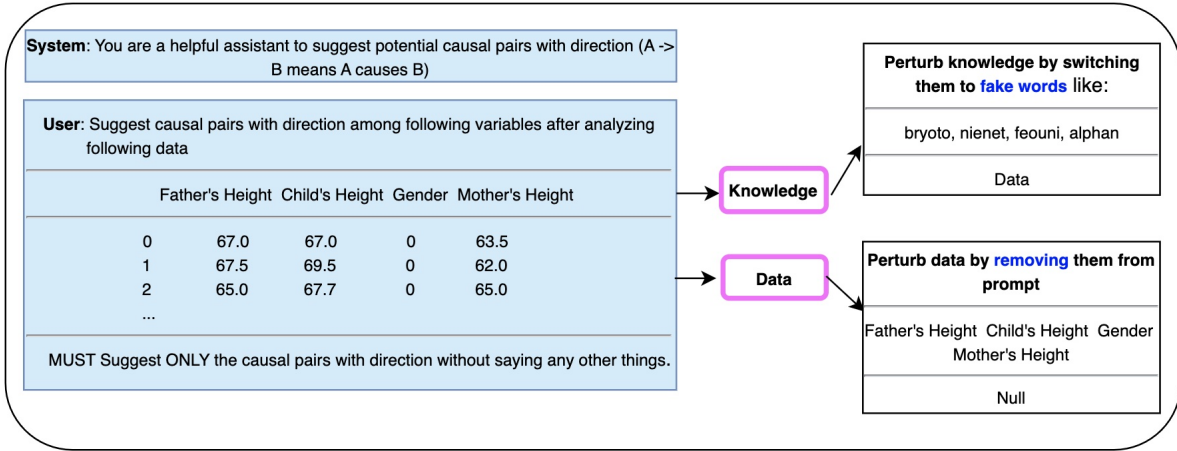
**System**: You are a helpful assistant to suggest potential causal pairs with direction (A -> B means A causes B)

**User**: Suggest causal pairs with direction among following variables after analyzing following data

| | Father's Height | Child's Height | Gender | Mother's Height |
|---|---|---|---|---|
| 0 | 67.0 | 67.0 | 0 | 63.5 |
| 1 | 67.5 | 69.5 | 0 | 62.0 |
| 2 | 65.0 | 67.7 | 0 | 65.0 |
| ... | | | | |

MUST Suggest ONLY the causal pairs with direction without saying any other things.

Knowledge

Data

**Perturb knowledge by switching them to fake words** like:

bryoto, nienet, feouni, alphan

Data

**Perturb data by removing them from prompt**

Father's Height Child's Height Gender Mother's Height

Null